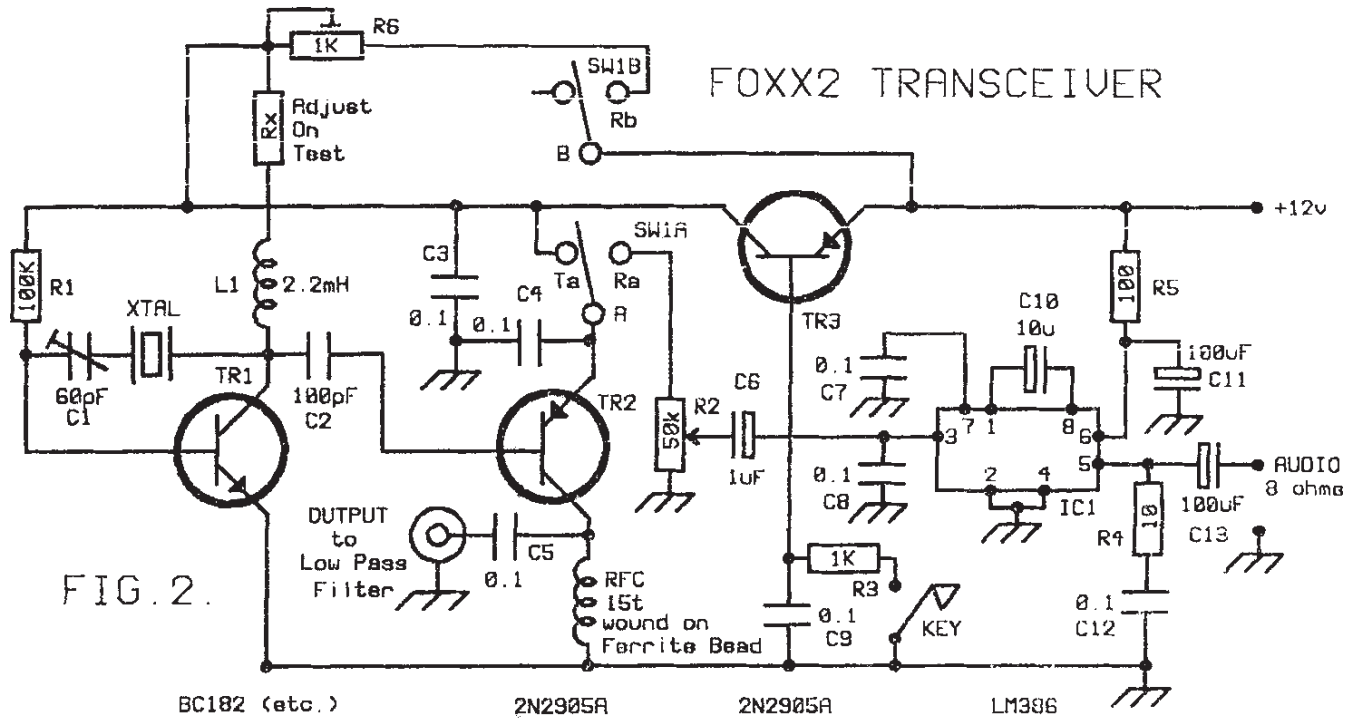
FOXX2 TRANSCEIVER

R6
1K
SW1B
Rb
B
Rx
Adjust
On
Test
+12v
100K
R1
L1
2.2mH
C3
0.1
C4
0.1
Ta
Ra
SW1A
A
TR3
100
R5
C10
10u
XTAL
60pF
C1
TR1
100pF
C2
TR2
50k
R2
C6
1uF
0.1
C7
7
1
8
6
3
100uF
C11
0.1
C8
2
4
IC1
5
AUDIO
8 ohms
100uF
C13
10
R4
OUTPUT
to
Low Pass
Filter
0.1
C5
RFC
15t
wound on
Ferrite Bead
1K
R3
0.1
C9
KEY
0.1
C12
FIG.2.
BC182 (etc.)
2N2905A
2N2905A
LM386